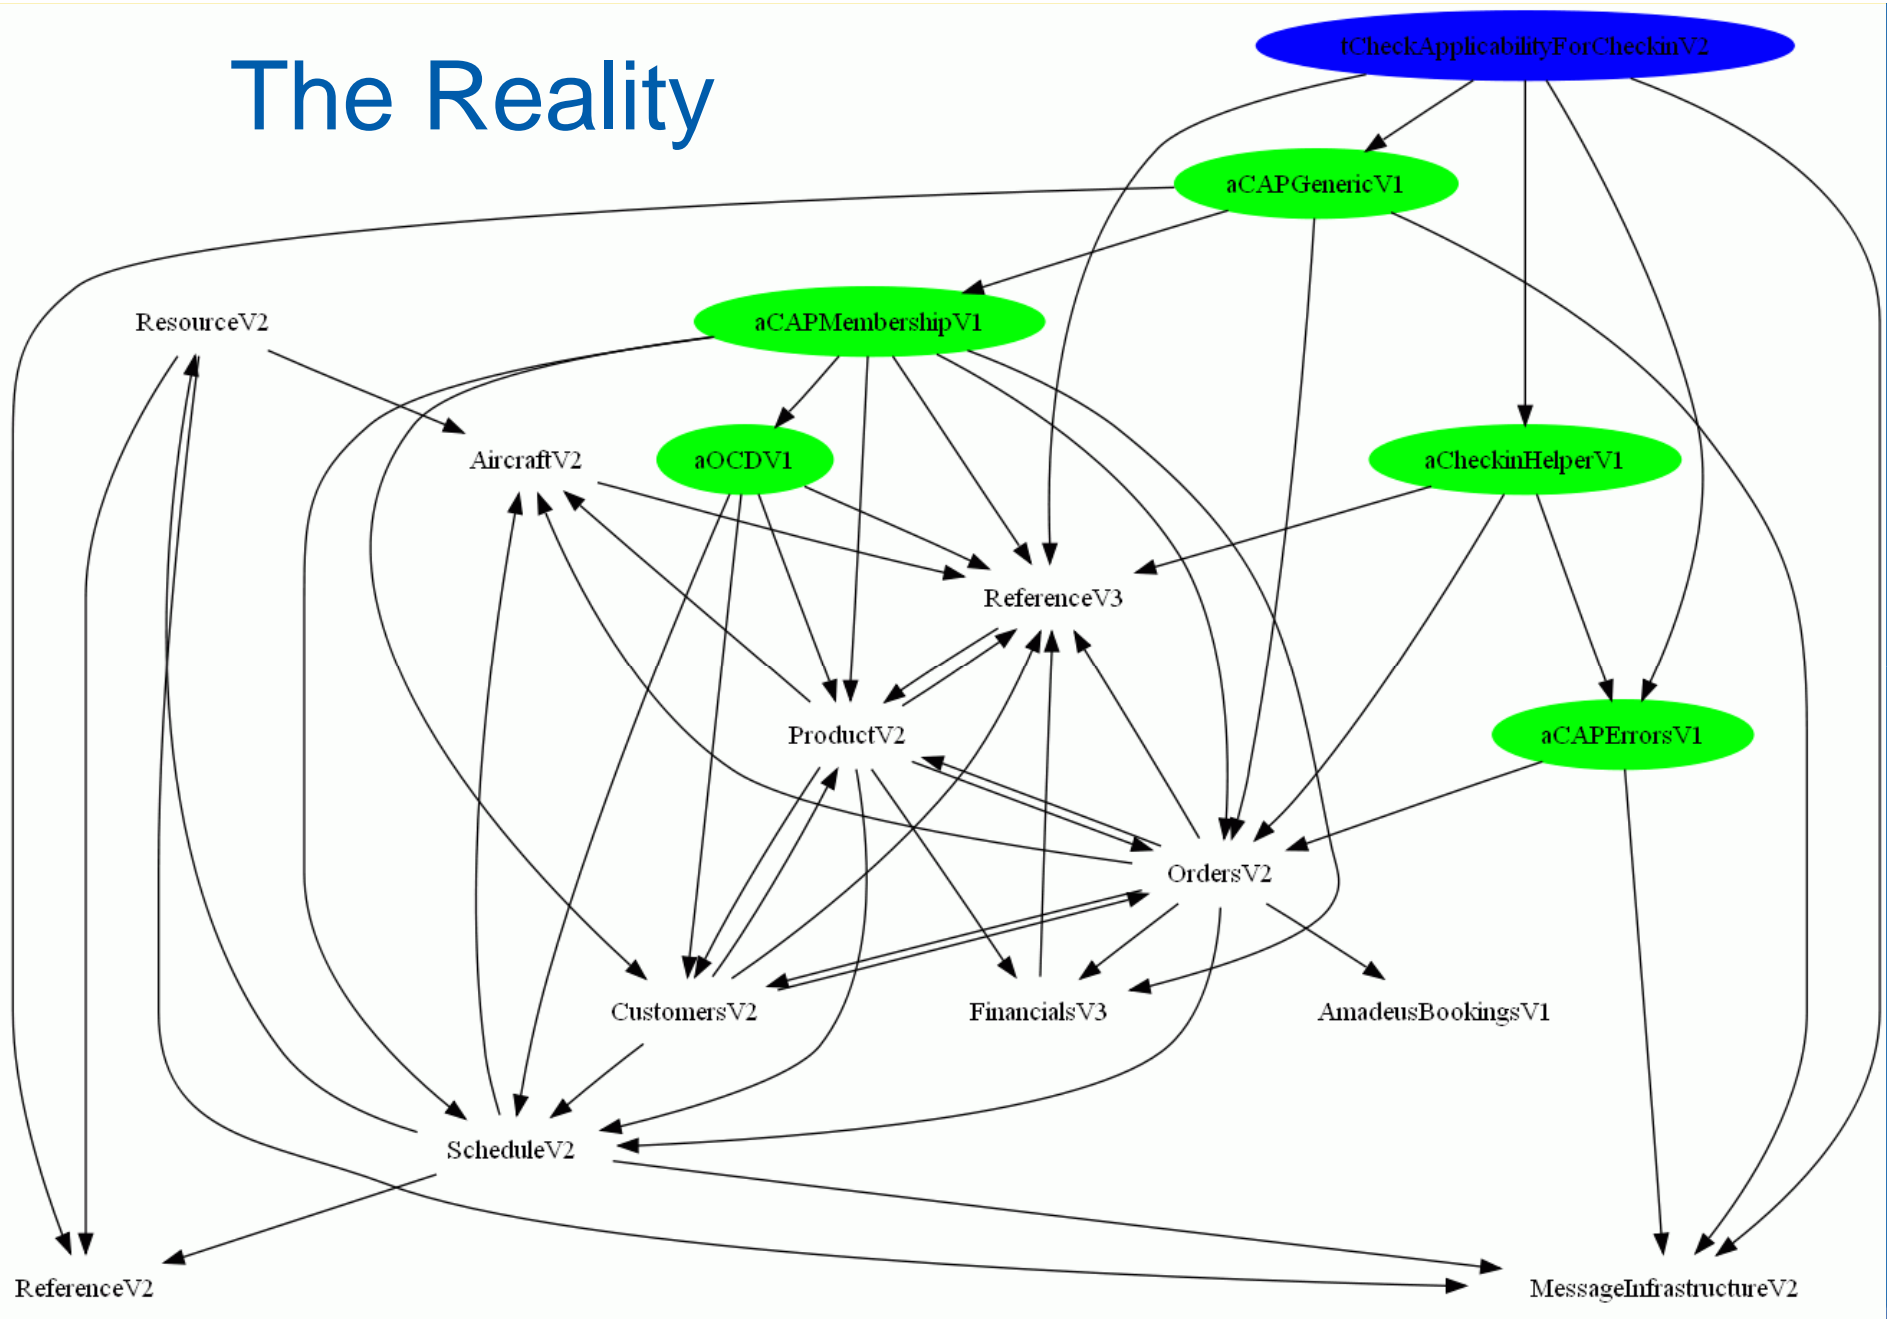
The Reality

tCheckApplicabilityForCheckinV2

aCAPGenericV1

ResourceV2

aCAPMembershipV1

AircraftV2

aOCDV1

aCheckinHelperV1

ReferenceV3

ProductV2

aCAPErrorsV1

OrdersV2

CustomersV2

FinancialsV3

AmadeusBookingsV1

ScheduleV2

ReferenceV2

MessageInfrastructureV2